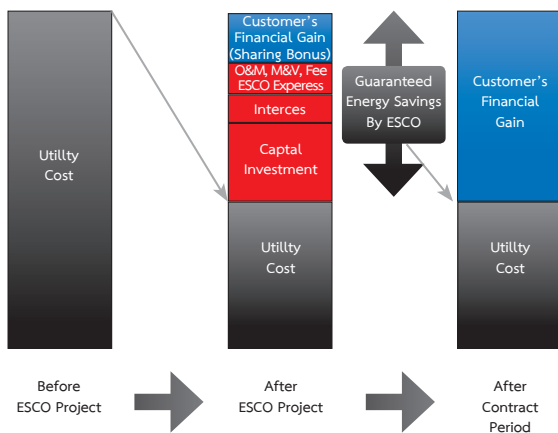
Utillty Cost

Customer's Financial Gain (Sharing Bonus)

O&M, M&V, Fee ESCO Experess

Interces

Captal Investment

Utillty Cost

Guaranteed Energy Savings By ESCO

Customer's Financial Gain

Utillty Cost

Before ESCO Project

After ESCO Project

After Contract Period